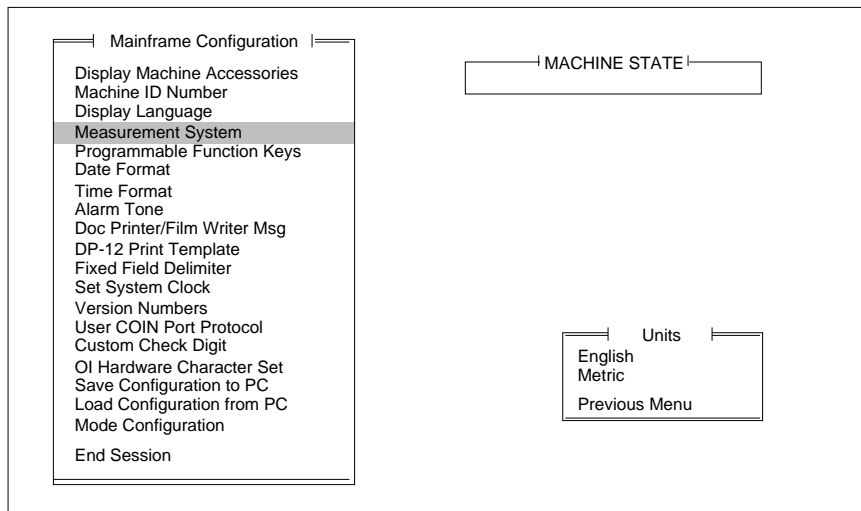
Mainframe Configuration

Display Machine Accessories
Machine ID Number
Display Language
Measurement System
Programmable Function Keys
Date Format
Time Format
Alarm Tone
Doc Printer/Film Writer Msg
DP-12 Print Template
Fixed Field Delimiter
Set System Clock
Version Numbers
User COIN Port Protocol
Custom Check Digit
OI Hardware Character Set
Save Configuration to PC
Load Configuration from PC
Mode Configuration

End Session

MACHINE STATE

Units

English
Metric

Previous Menu